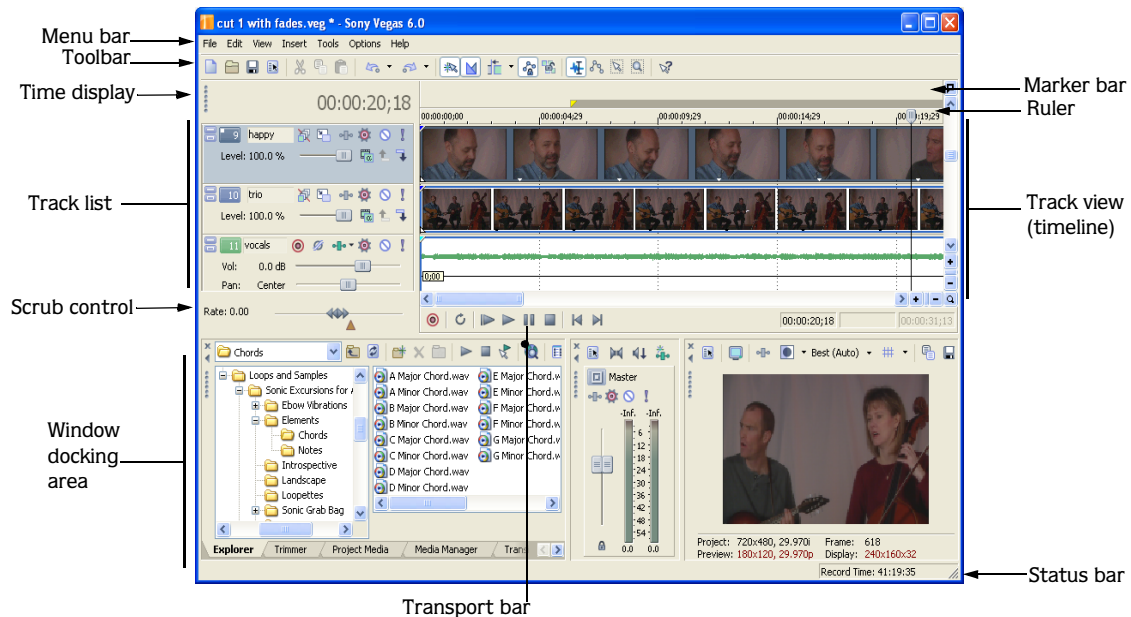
Menu bar
Toolbar
Time display
Track list
Scrub control
Window docking area
Marker bar
Ruler
Track view (timeline)
Status bar
Transport bar

cut 1 with fades.veg * - Sony Vegas 6.0

File Edit View Insert Tools Options Help

00:00:20;18

00:00:00;00 00:00:04;29 00:00:09;29 00:00:14;29 00:00:19;29

9 happy
Level: 100.0 %

10 trio
Level: 100.0 %

11 vocals
Vol: 0.0 dB
Pan: Center

0:00

Rate: 0.00

00:00:20;18 00:00:31;13

Chords

Loops and Samples
Sonic Excursions for A
Ebow Vibrations
Elements
Chords
Notes
Introspective
Landscape
Loopettes
Sonic Grab Bag

A Major Chord.wav
A Minor Chord.wav
B Major Chord.wav
B Minor Chord.wav
C Major Chord.wav
C Minor Chord.wav
D Major Chord.wav
D Minor Chord.wav
E Major Chord.w
E Minor Chord.w
F Major Chord.w
F Minor Chord.w
G Major Chord.w
G Minor Chord.w

Master
-Inf. -Inf.
6 12 18 24 30 36 42 48 54
0.0 0.0

Best (Auto)

Project: 720x480, 29.970i Frame: 618
Preview: 180x120, 29.970p Display: 240x160x32

Explorer Trimmer Project Media Media Manager Trans

Record Time: 41:19:35